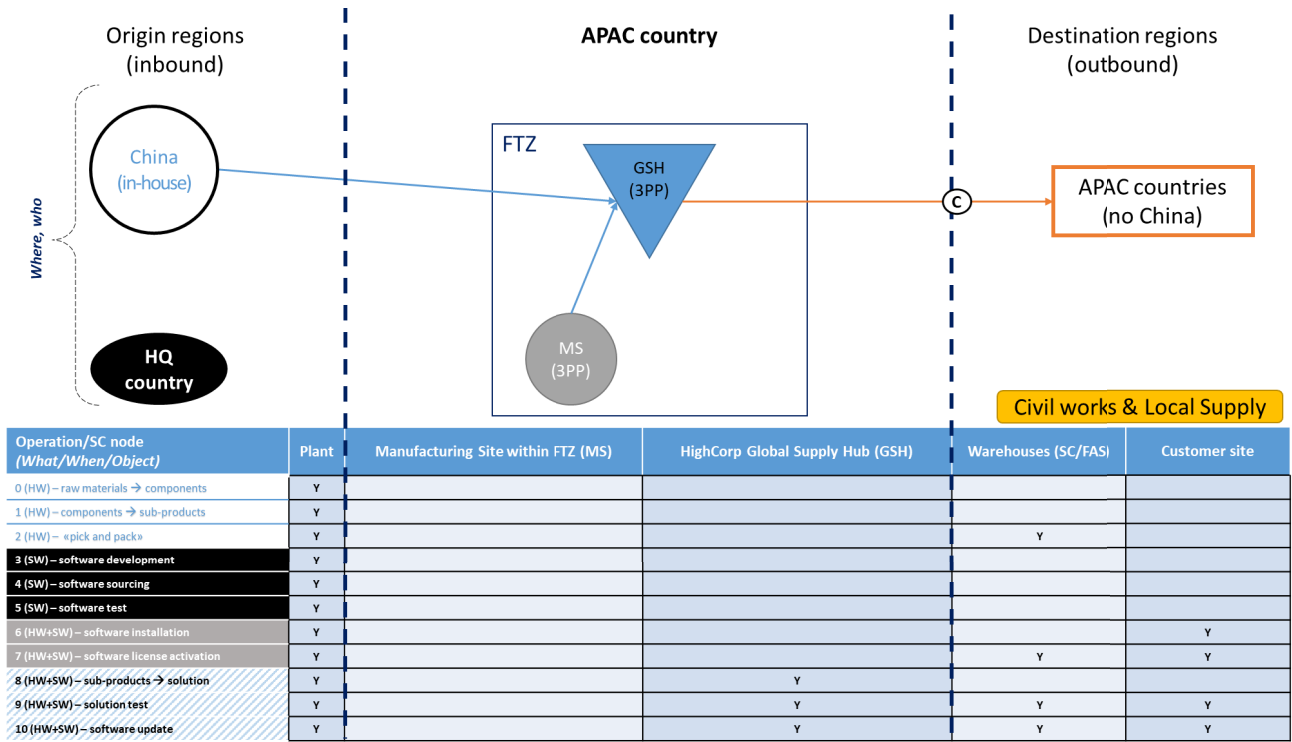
Origin regions (inbound)

APAC country

Destination regions (outbound)

Where, who

China (in-house)

HQ country

FTZ

GSH (3PP)

MS (3PP)

C

APAC countries (no China)

Civil works & Local Supply

| Operation/SC node *(What/When/Object)* | Plant | Manufacturing Site within FTZ (MS) | HighCorp Global Supply Hub (GSH) | Warehouses (SC/FAS) | Customer site |
|---|---|---|---|---|---|
| 0 (HW) – raw materials → components | Y | | | | |
| 1 (HW) – components → sub-products | Y | | | | |
| 2 (HW) – «pick and pack» | Y | | | Y | |
| 3 (SW) – software development | Y | | | | |
| 4 (SW) – software sourcing | Y | | | | |
| 5 (SW) – software test | Y | | | | |
| 6 (HW+SW) – software installation | Y | | | | Y |
| 7 (HW+SW) – software license activation | Y | | | Y | Y |
| 8 (HW+SW) – sub-products → solution | Y | | Y | | |
| 9 (HW+SW) – solution test | Y | | Y | Y | Y |
| 10 (HW+SW) – software update | Y | | Y | Y | Y |